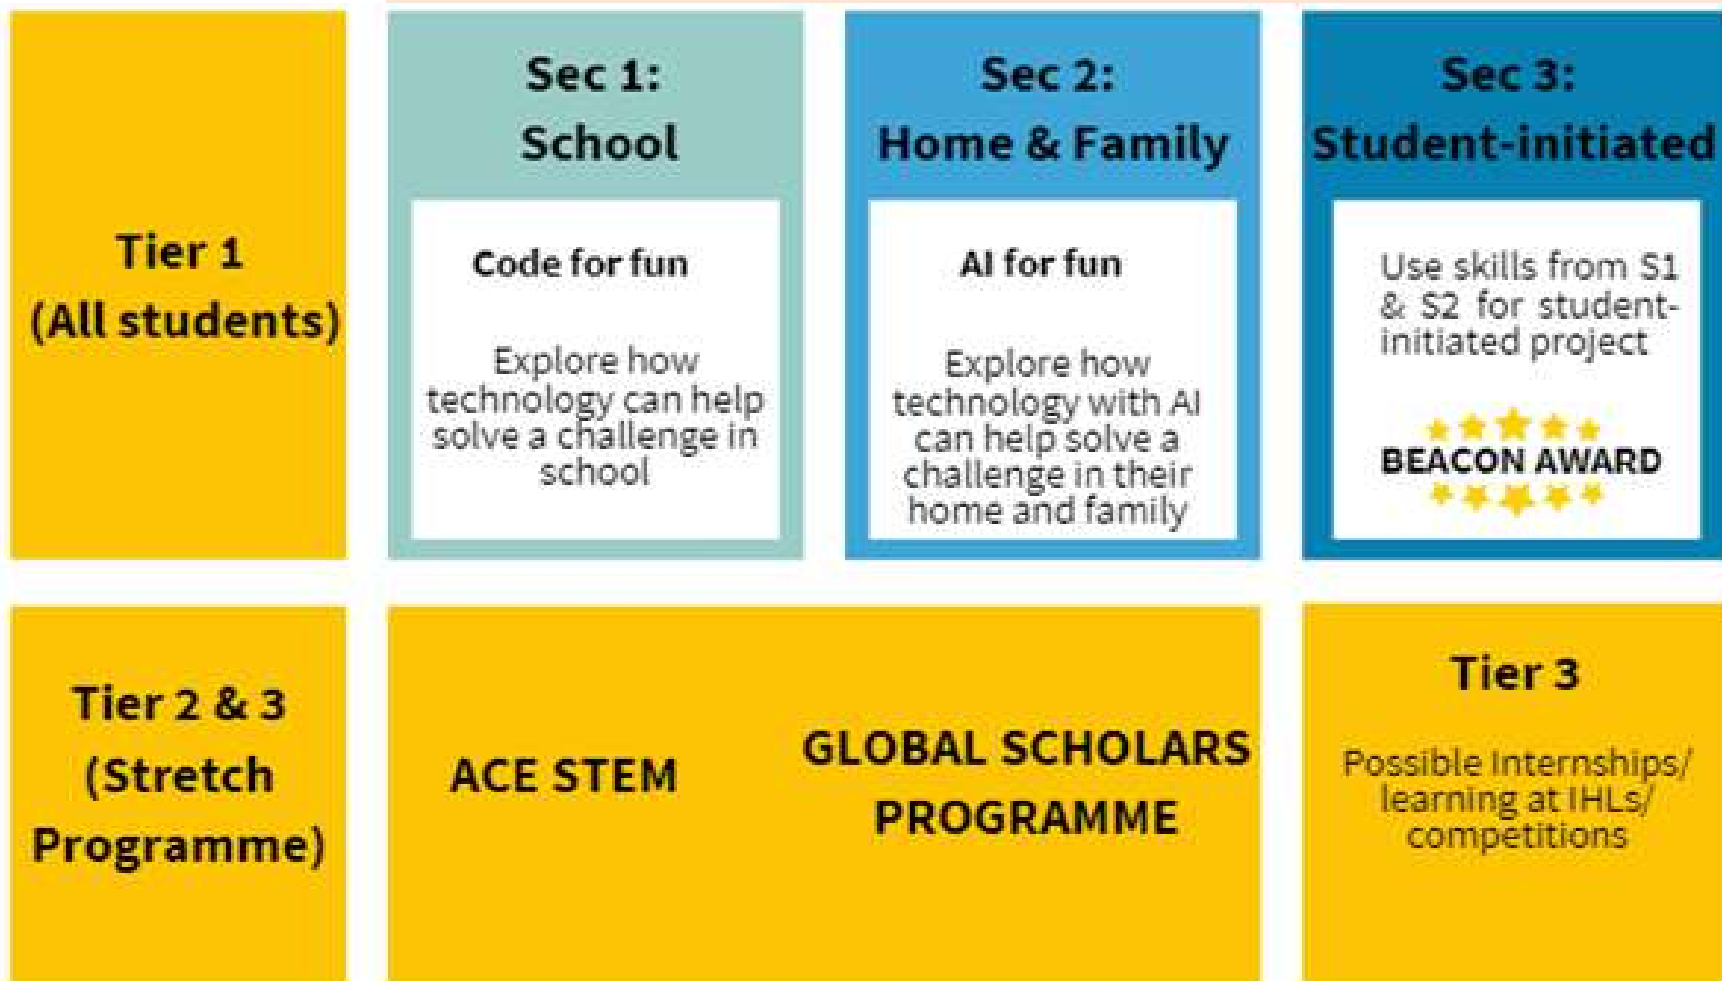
Tier 1 (All students)

Sec 1: School

Code for fun

Explore how technology can help solve a challenge in school

Sec 2: Home & Family

AI for fun

Explore how technology with AI can help solve a challenge in their home and family

Sec 3: Student-initiated

Use skills from S1 & S2 for student-initiated project

BEACON AWARD

Tier 2 & 3 (Stretch Programme)

ACE STEM

GLOBAL SCHOLARS PROGRAMME

Tier 3

Possible Internships/ learning at IHLs/ competitions